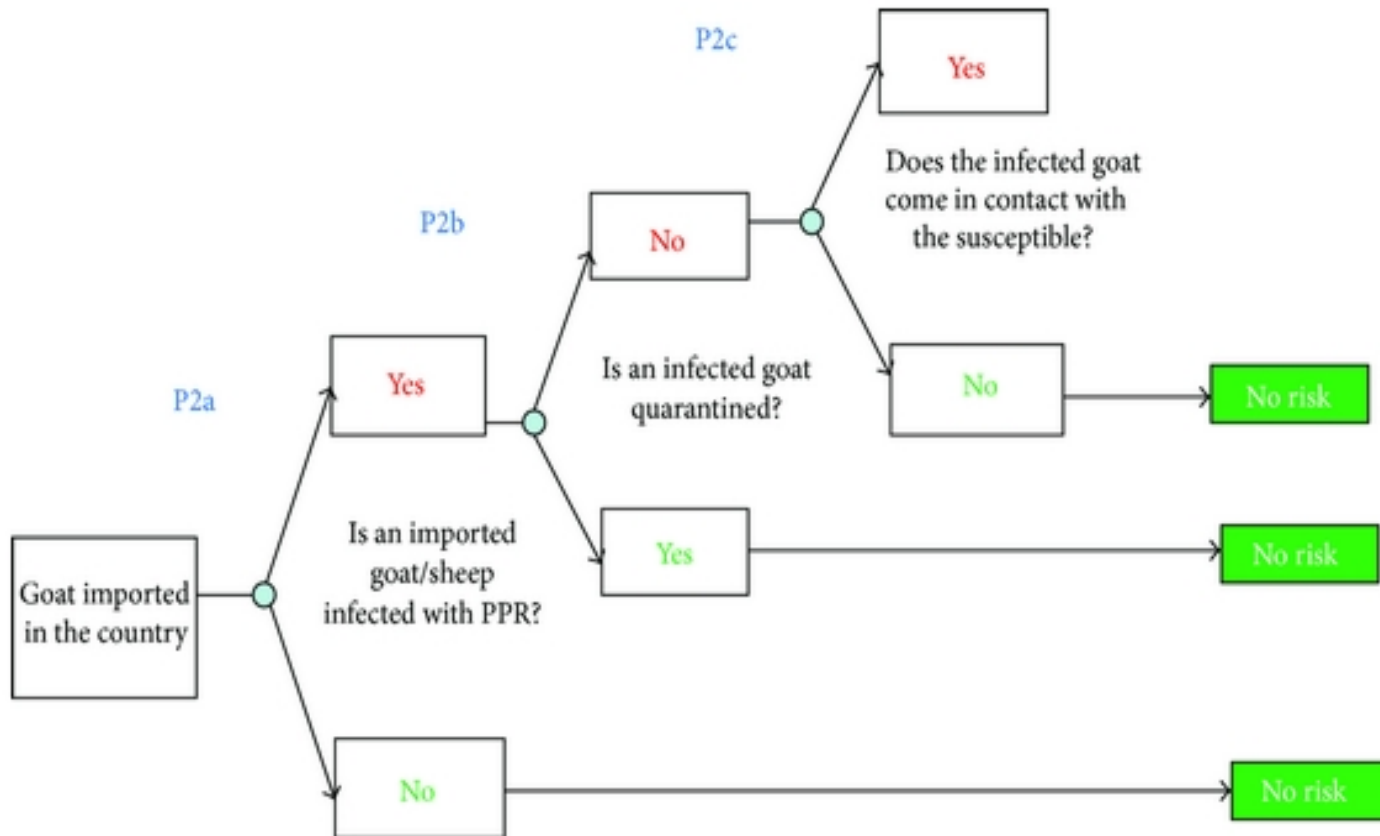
P2c

Yes

Does the infected goat come in contact with the susceptible?

P2b

No

Is an infected goat quarantined?

No

No risk

P2a

Yes

Is an imported goat/sheep infected with PPR?

Yes

No risk

Goat imported in the country

No

No risk